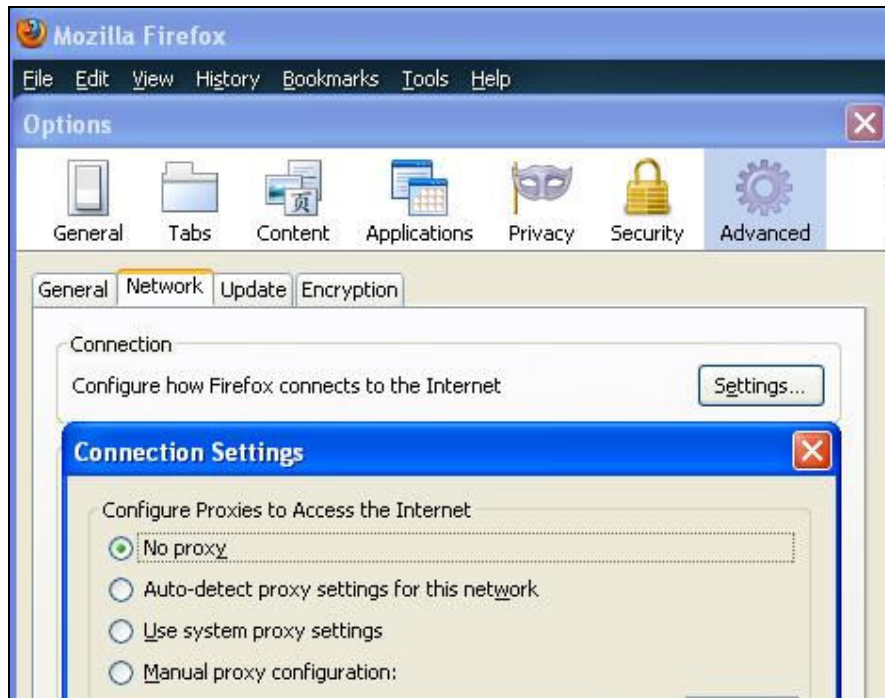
Mozilla Firefox

File Edit View History Bookmarks Tools Help

Options

General Tabs Content Applications Privacy Security Advanced

General Network Update Encryption

Connection

Configure how Firefox connects to the Internet

Settings...

Connection Settings

Configure Proxies to Access the Internet

No proxy

Auto-detect proxy settings for this network

Use system proxy settings

Manual proxy configuration: